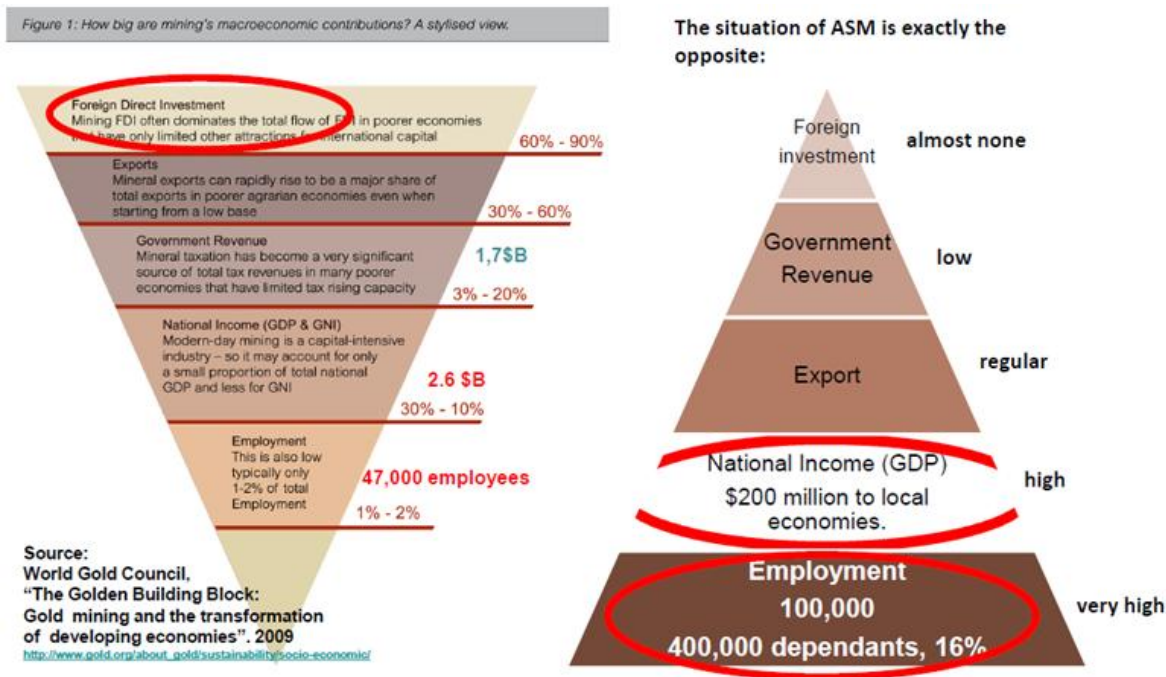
Figure 1: How big are mining's macroeconomic contributions? A stylised view.

Foreign Direct Investment
Mining FDI often dominates the total flow of FDI in poorer economies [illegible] have only limited other attractions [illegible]ternational capital

60% - 90%

Exports
Mineral exports can rapidly rise to be a major share of total exports in poorer agrarian economies even when starting from a low base

30% - 60%

Government Revenue
Mineral taxation has become a very significant source of total tax revenues in many poorer economies that have limited tax rising capacity

1,7$B

3% - 20%

National Income (GDP & GNI)
Modern-day mining is a capital-intensive industry – so it may account for only a small proportion of total national GDP and less for GNI

2.6 $B

30% - 10%

Employment
This is also low typically only 1-2% of total Employment

47,000 employees

1% - 2%

Source:
World Gold Council,
"The Golden Building Block:
Gold mining and the transformation of developing economies". 2009
http://www.gold.org/about_gold/sustainability/socio-economic/

The situation of ASM is exactly the opposite:

Foreign investment

almost none

Government Revenue

low

Export

regular

National Income (GDP)
$200 million to local economies.

high

Employment
100,000
400,000 dependants, 16%

very high